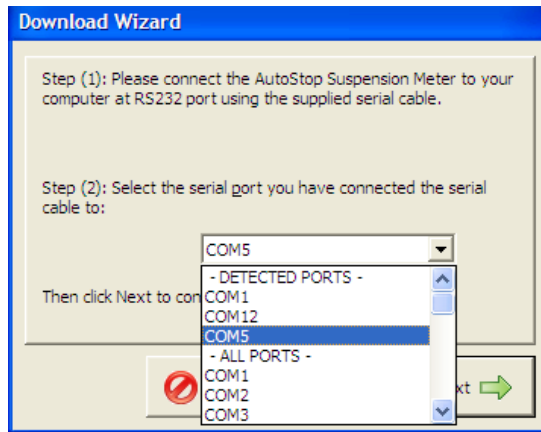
Download Wizard

Step (1): Please connect the AutoStop Suspension Meter to your computer at RS232 port using the supplied serial cable.

Step (2): Select the serial port you have connected the serial cable to:

COM5

- DETECTED PORTS -
COM1
COM12
COM5
- ALL PORTS -
COM1
COM2
COM3

Then click Next to con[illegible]

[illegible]xt